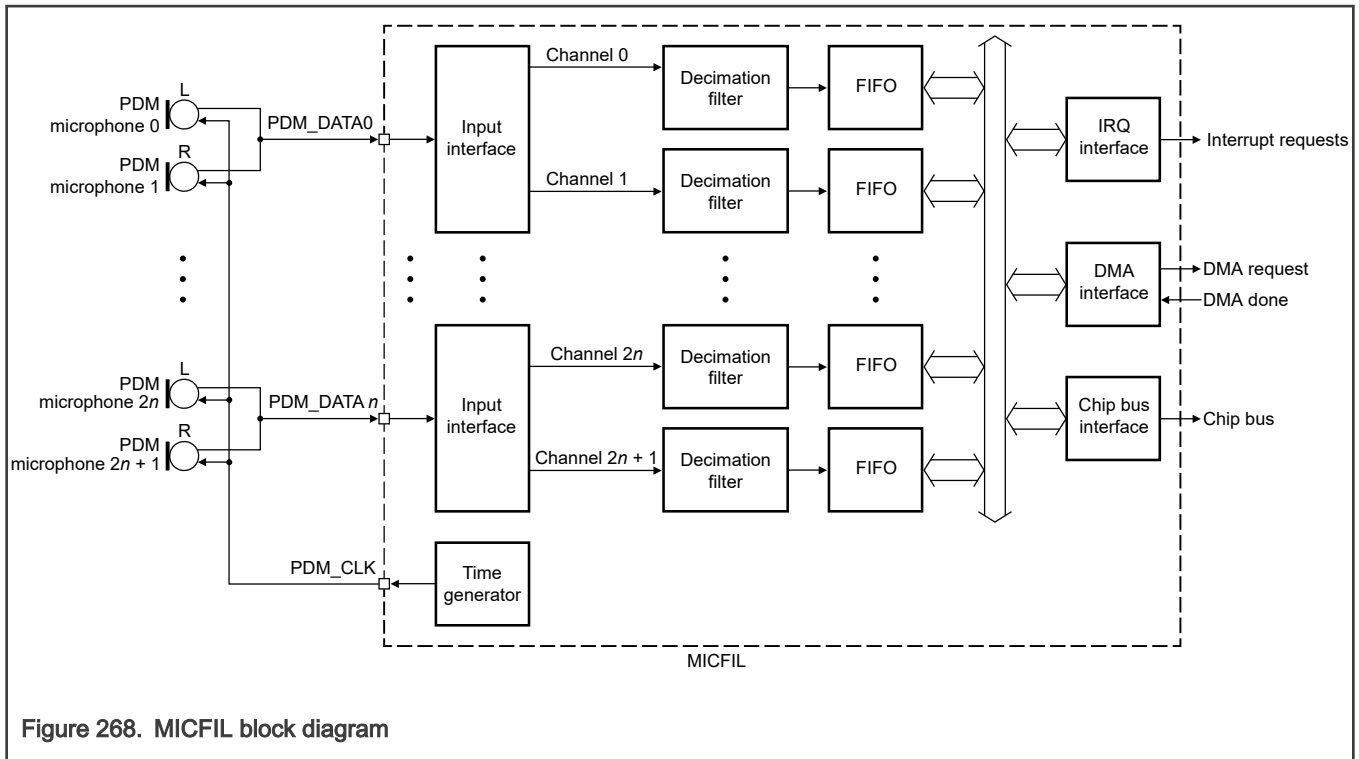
PDM microphone 0
L
PDM microphone 1
R
PDM microphone 2$n$
L
PDM microphone 2$n$ + 1
R

PDM_DATA0
PDM_DATA $n$
PDM_CLK

Input interface
Channel 0
Channel 1
Decimation filter
FIFO
Decimation filter
FIFO

Input interface
Channel 2$n$
Channel 2$n$ + 1
Decimation filter
FIFO
Decimation filter
FIFO

Time generator

IRQ interface
Interrupt requests
DMA interface
DMA request
DMA done
Chip bus interface
Chip bus

MICFIL

Figure 268. MICFIL block diagram